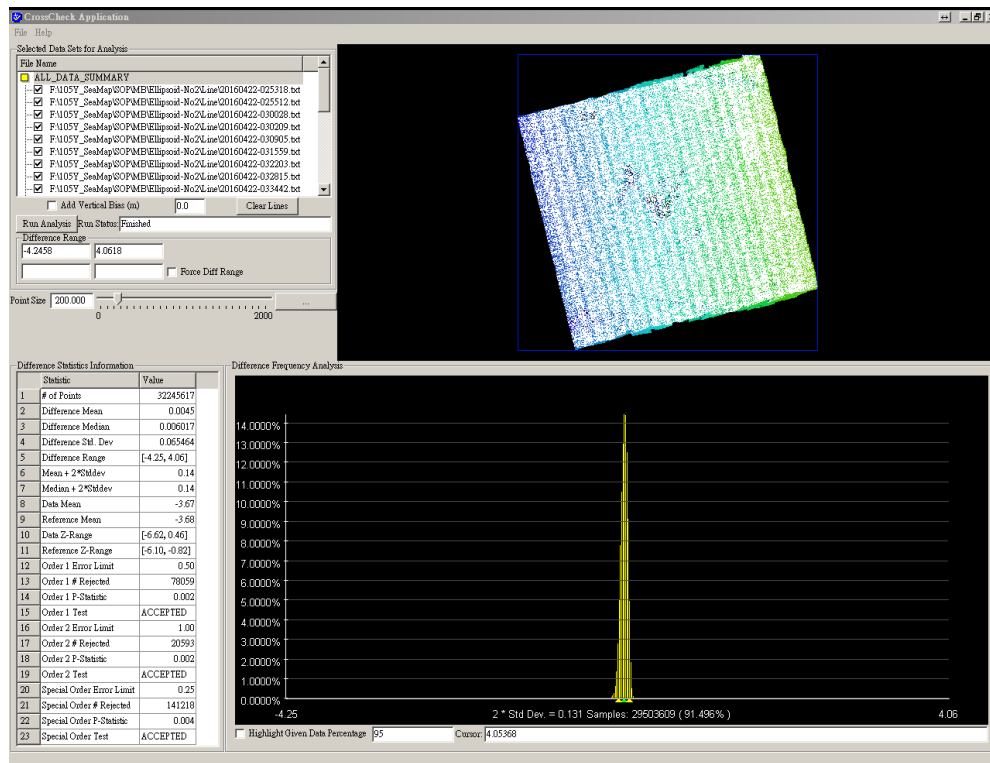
CrossCheck Application

File Help

Selected Data Sets for Analysis

File Name

ALL_DATA_SUMMARY

F:\105Y_SeaMap\SOP\MB\Ellipsoid-No2Line\20160422-025318.txt
F:\105Y_SeaMap\SOP\MB\Ellipsoid-No2Line\20160422-025512.txt
F:\105Y_SeaMap\SOP\MB\Ellipsoid-No2Line\20160422-030028.txt
F:\105Y_SeaMap\SOP\MB\Ellipsoid-No2Line\20160422-030209.txt
F:\105Y_SeaMap\SOP\MB\Ellipsoid-No2Line\20160422-030905.txt
F:\105Y_SeaMap\SOP\MB\Ellipsoid-No2Line\20160422-031559.txt
F:\105Y_SeaMap\SOP\MB\Ellipsoid-No2Line\20160422-032203.txt
F:\105Y_SeaMap\SOP\MB\Ellipsoid-No2Line\20160422-032815.txt
F:\105Y_SeaMap\SOP\MB\Ellipsoid-No2Line\20160422-033442.txt

Add Vertical Bias (m) 0.0 Clear Lines

Run Analysis Run Status: Finished

Difference Range

-4.2458 4.0618

Force Diff Range

Point Size 200.000 0 2000 ...

Difference Statistics Information

| | Statistic | Value |
|---|---|---|
| 1 | # of Points | 32245617 |
| 2 | Difference Mean | 0.0045 |
| 3 | Difference Median | 0.006017 |
| 4 | Difference Std. Dev | 0.065464 |
| 5 | Difference Range | [-4.25, 4.06] |
| 6 | Mean + 2*Stddev | 0.14 |
| 7 | Median + 2*Stddev | 0.14 |
| 8 | Data Mean | -3.67 |
| 9 | Reference Mean | -3.68 |
| 10 | Data Z-Range | [-6.62, 0.46] |
| 11 | Reference Z-Range | [-6.10, -0.82] |
| 12 | Order 1 Error Limit | 0.50 |
| 13 | Order 1 # Rejected | 78059 |
| 14 | Order 1 P-Statistic | 0.002 |
| 15 | Order 1 Test | ACCEPTED |
| 16 | Order 2 Error Limit | 1.00 |
| 17 | Order 2 # Rejected | 20593 |
| 18 | Order 2 P-Statistic | 0.002 |
| 19 | Order 2 Test | ACCEPTED |
| 20 | Special Order Error Limit | 0.25 |
| 21 | Special Order # Rejected | 141218 |
| 22 | Special Order P-Statistic | 0.004 |
| 23 | Special Order Test | ACCEPTED |

Difference Frequency Analysis

14.0000%
13.0000%
12.0000%
11.0000%
10.0000%
9.0000%
8.0000%
7.0000%
6.0000%
5.0000%
4.0000%
3.0000%
2.0000%
1.0000%
0.0000%

-4.25 2 * Std Dev. = 0.131 Samples: 29503609 ( 91.496% ) 4.06

Highlight Given Data Percentage 95 Cursor: 4.05368